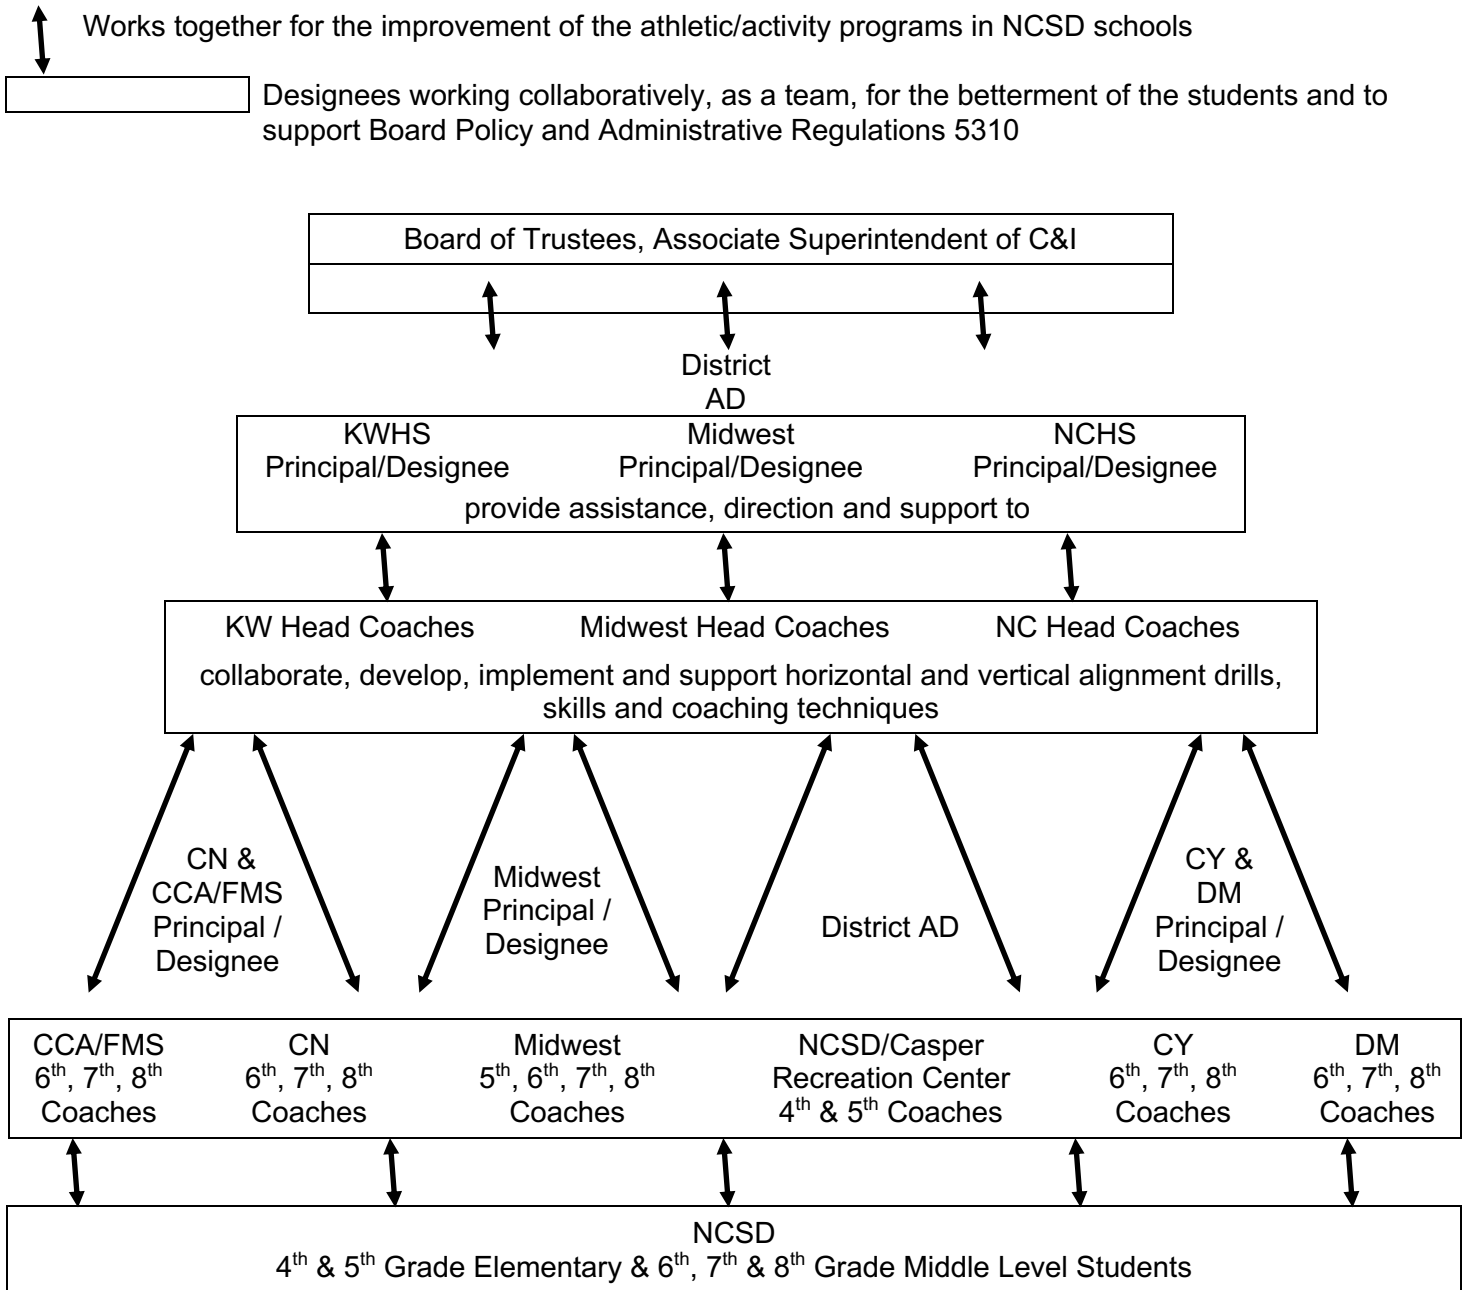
Works together for the improvement of the athletic/activity programs in NCSD schools

Designees working collaboratively, as a team, for the betterment of the students and to support Board Policy and Administrative Regulations 5310

Board of Trustees, Associate Superintendent of C&I

District AD

KWHS Principal/Designee

Midwest Principal/Designee

NCHS Principal/Designee

provide assistance, direction and support to

KW Head Coaches

Midwest Head Coaches

NC Head Coaches

collaborate, develop, implement and support horizontal and vertical alignment drills, skills and coaching techniques

CN & CCA/FMS Principal / Designee

Midwest Principal / Designee

District AD

CY & DM Principal / Designee

CCA/FMS $6^{th}$, $7^{th}$, $8^{th}$ Coaches

CN $6^{th}$, $7^{th}$, $8^{th}$ Coaches

Midwest $5^{th}$, $6^{th}$, $7^{th}$, $8^{th}$ Coaches

NCSD/Casper Recreation Center $4^{th}$ & $5^{th}$ Coaches

CY $6^{th}$, $7^{th}$, $8^{th}$ Coaches

DM $6^{th}$, $7^{th}$, $8^{th}$ Coaches

NCSD
$4^{th}$ & $5^{th}$ Grade Elementary & $6^{th}$, $7^{th}$ & $8^{th}$ Grade Middle Level Students